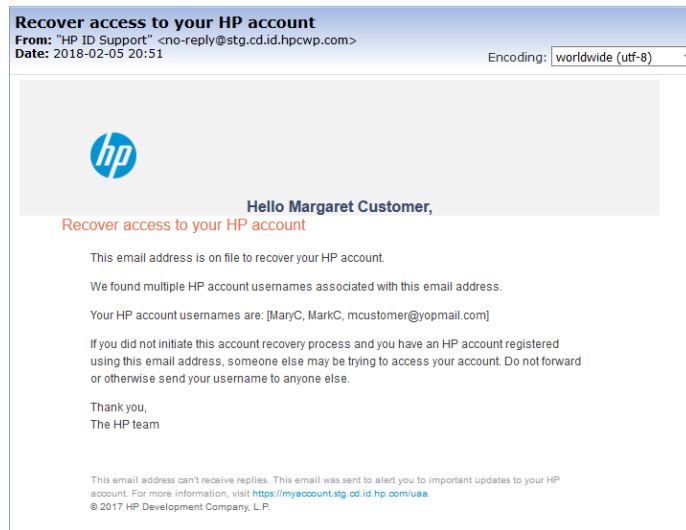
Recover access to your HP account
From: "HP ID Support" <no-reply@stg.cd.id.hpcwp.com>
Date: 2018-02-05 20:51

Encoding: worldwide (utf-8)

hp

Hello Margaret Customer,

Recover access to your HP account

This email address is on file to recover your HP account.

We found multiple HP account usernames associated with this email address.

Your HP account usernames are: [MaryC, MarkC, mcustomer@yopmail.com]

If you did not initiate this account recovery process and you have an HP account registered using this email address, someone else may be trying to access your account. Do not forward or otherwise send your username to anyone else.

Thank you,
The HP team

This email address can't receive replies. This email was sent to alert you to important updates to your HP account. For more information, visit https://myaccount.stg.cd.id.hp.com/uaa
© 2017 HP Development Company, L.P.